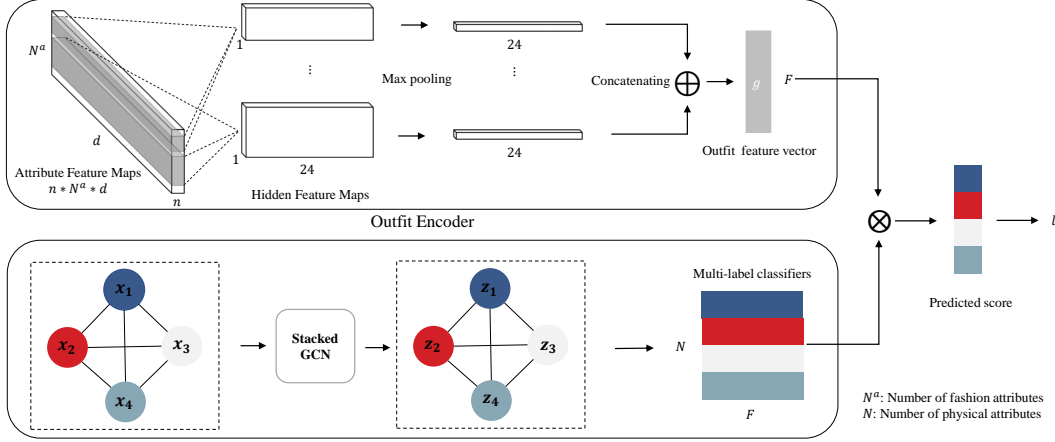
$N^a$

$d$

Attribute Feature Maps
$n * N^a * d$

$n$

1

⋮

1

24

Hidden Feature Maps

Max pooling

24

⋮

24

Concatenating

$g$

$F$

Outfit feature vector

Outfit Encoder

$x_1$

$x_2$

$x_3$

$x_4$

Stacked GCN

$z_1$

$z_2$

$z_3$

$z_4$

Multi-label classifiers

$N$

$F$

Predicted score

$l$

$N^a$: Number of fashion attributes
$N$: Number of physical attributes